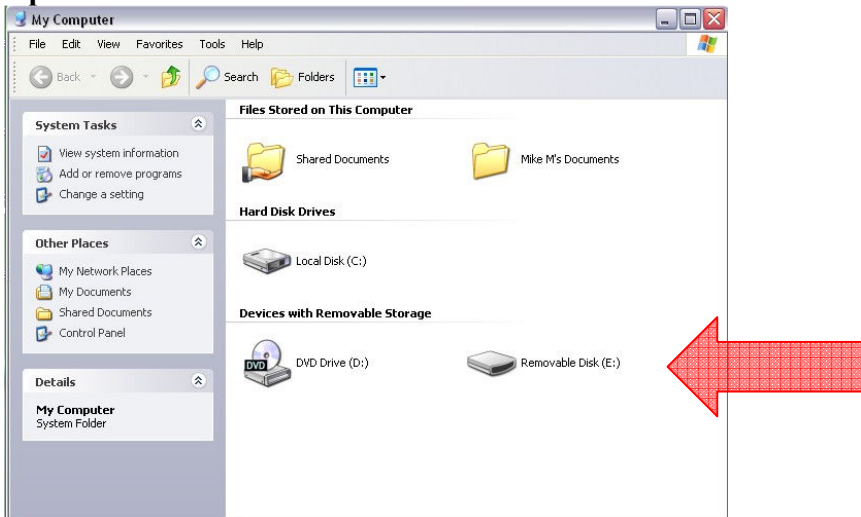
My Computer

File Edit View Favorites Tools Help

Back Search Folders

System Tasks

View system information
Add or remove programs
Change a setting

Other Places

My Network Places
My Documents
Shared Documents
Control Panel

Details

My Computer
System Folder

Files Stored on This Computer

Shared Documents

Mike M's Documents

Hard Disk Drives

Local Disk (C:)

Devices with Removable Storage

DVD

DVD Drive (D:)

Removable Disk (E:)